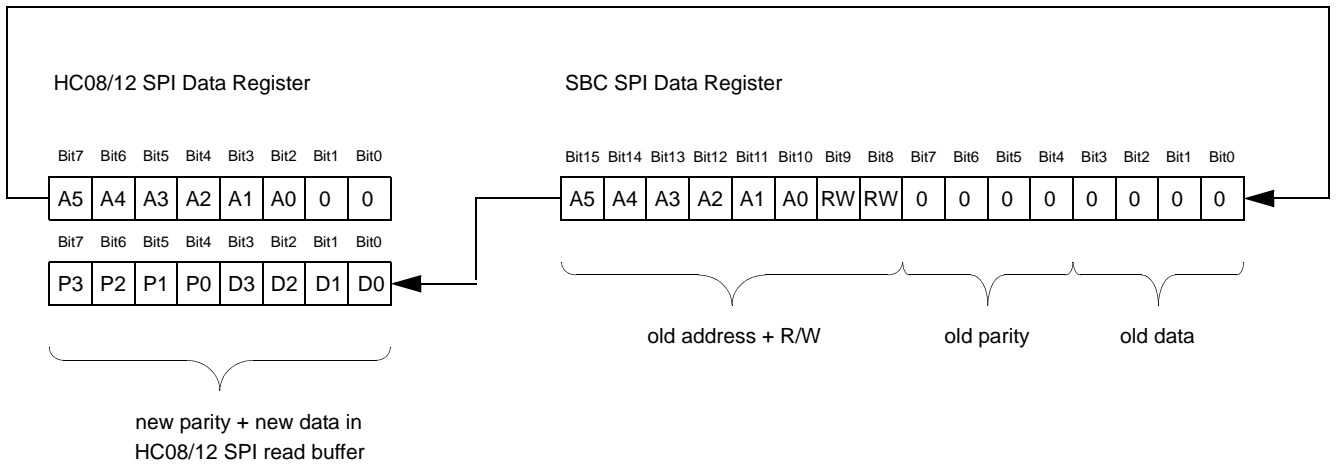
HC08/12 SPI Data Register

| Bit7 | Bit6 | Bit5 | Bit4 | Bit3 | Bit2 | Bit1 | Bit0 |
|---|---|---|---|---|---|---|---|
| A5 | A4 | A3 | A2 | A1 | A0 | 0 | 0 |

| Bit7 | Bit6 | Bit5 | Bit4 | Bit3 | Bit2 | Bit1 | Bit0 |
|---|---|---|---|---|---|---|---|
| P3 | P2 | P1 | P0 | D3 | D2 | D1 | D0 |

new parity + new data in HC08/12 SPI read buffer

SBC SPI Data Register

| Bit15 | Bit14 | Bit13 | Bit12 | Bit11 | Bit10 | Bit9 | Bit8 | Bit7 | Bit6 | Bit5 | Bit4 | Bit3 | Bit2 | Bit1 | Bit0 |
|---|---|---|---|---|---|---|---|---|---|---|---|---|---|---|---|
| A5 | A4 | A3 | A2 | A1 | A0 | RW | RW | 0 | 0 | 0 | 0 | 0 | 0 | 0 | 0 |

old address + R/W

old parity

old data